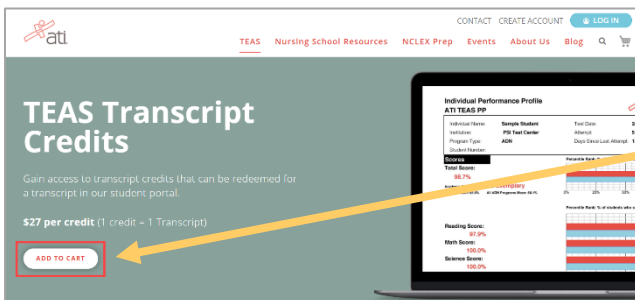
ati

CONTACT CREATE ACCOUNT LOG IN

TEAS Nursing School Resources NCLEX Prep Events About Us Blog

TEAS Transcript Credits

Gain access to transcript credits that can be redeemed for a transcript in our student portal.

$27 per credit (1 credit = 1 Transcript)

ADD TO CART

Individual Performance Profile
ATI TEAS PP

Individual Name: Sample Student
Institution: PSI Test Center
Program Type: ADN
Student Number:

Test Date:
Attempt:
Days Since Last Attempt:

Scores
Total Score:
98.7%

Reading Score:
97.9%
Math Score:
100.0%
Science Score:
100.0%